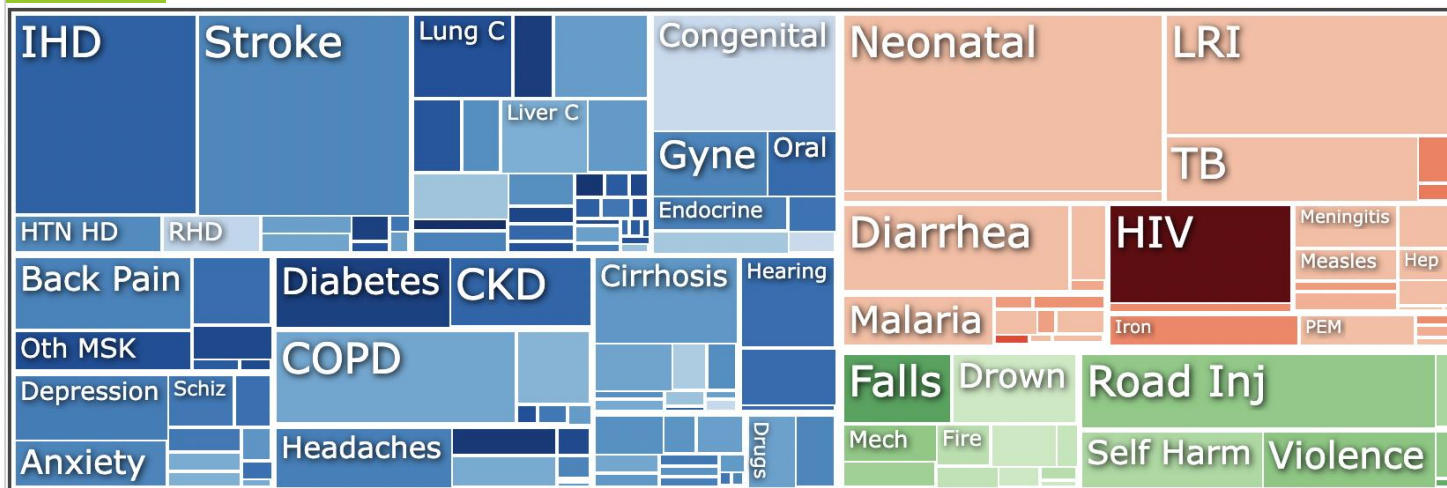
IHD
Stroke
Lung C
Liver C
Congenital
Gyne
Oral
Endocrine
HTN HD
RHD
Back Pain
Oth MSK
Depression
Schiz
Anxiety
Diabetes
CKD
COPD
Headaches
Cirrhosis
Hearing
Drugs
Neonatal
LRI
TB
Diarrhea
HIV
Meningitis
Measles
Hep
Malaria
Iron
PEM
Falls
Drown
Mech
Fire
Road Inj
Self Harm
Violence